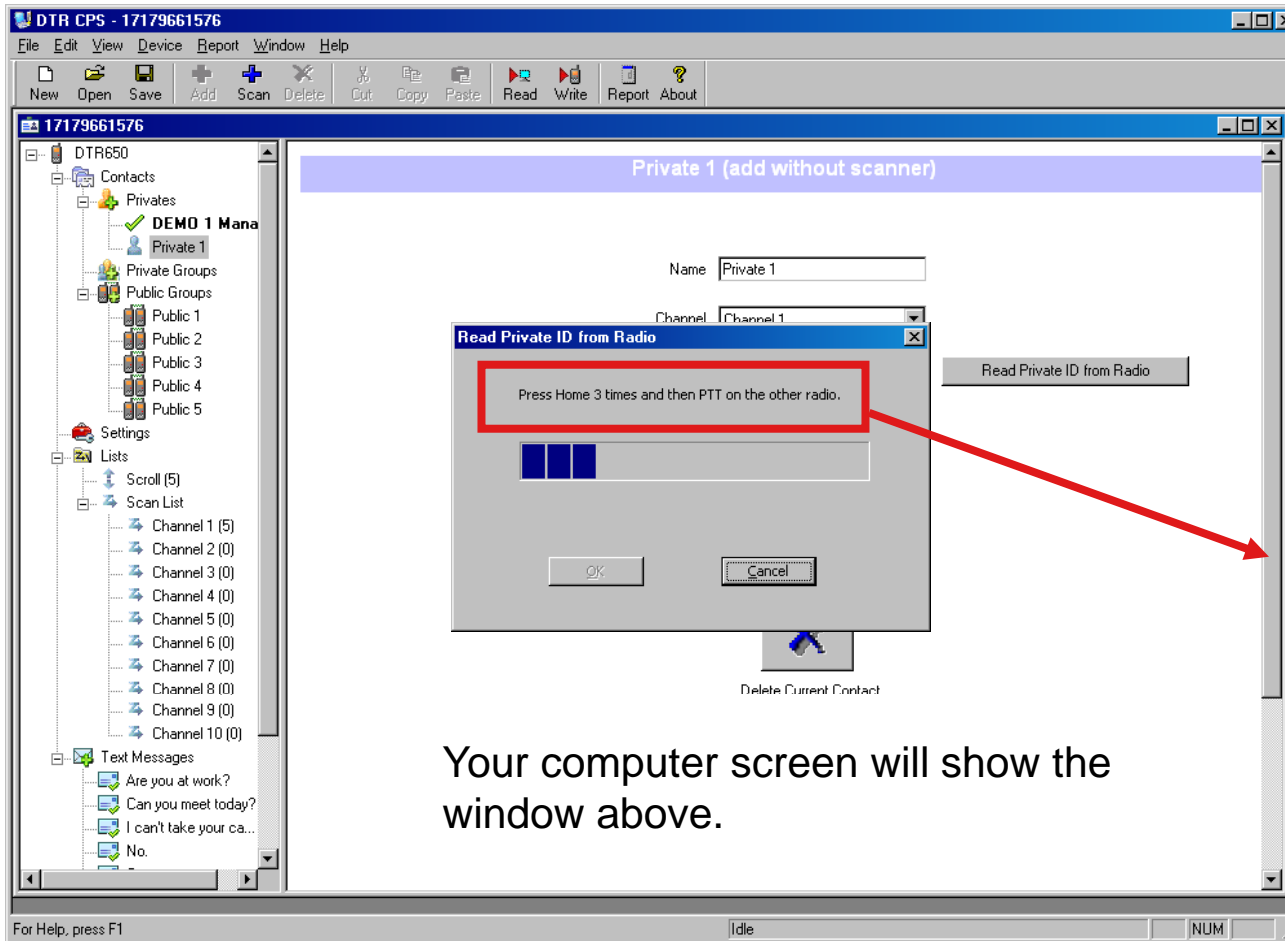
DTR CPS - 17179661576

File Edit View Device Report Window Help

New Open Save Add Scan Delete Cut Copy Paste Read Write Report About

17179661576

DTR650
Contacts
Privates
DEMO 1 Mana
Private 1
Private Groups
Public Groups
Public 1
Public 2
Public 3
Public 4
Public 5
Settings
Lists
Scroll (5)
Scan List
Channel 1 (5)
Channel 2 (0)
Channel 3 (0)
Channel 4 (0)
Channel 5 (0)
Channel 6 (0)
Channel 7 (0)
Channel 8 (0)
Channel 9 (0)
Channel 10 (0)
Text Messages
Are you at work?
Can you meet today?
I can't take your ca...
No.

Private 1 (add without scanner)

Name Private 1

Channel Channel 1

Read Private ID from Radio

Read Private ID from Radio

Press Home 3 times and then PTT on the other radio.

OK Cancel

Delete Current Contact

Your computer screen will show the window above.

For Help, press F1 Idle NUM